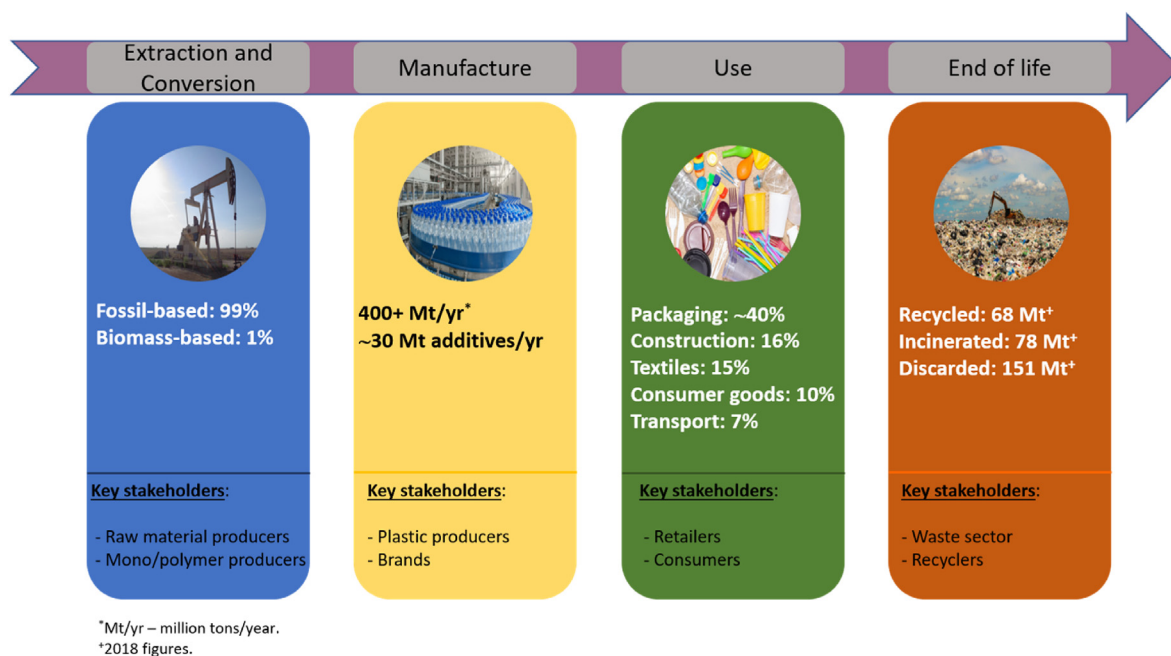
Extraction and Conversion

Manufacture

Use

End of life

Fossil-based: 99%
Biomass-based: 1%

Key stakeholders:

- Raw material producers
- Mono/polymer producers

400+ Mt/yr$^{*}$
~30 Mt additives/yr

Key stakeholders:

- Plastic producers
- Brands

Packaging: ~40%
Construction: 16%
Textiles: 15%
Consumer goods: 10%
Transport: 7%

Key stakeholders:

- Retailers
- Consumers

Recycled: 68 Mt$^{+}$
Incinerated: 78 Mt$^{+}$
Discarded: 151 Mt$^{+}$

Key stakeholders:

- Waste sector
- Recyclers

$^{*}$Mt/yr – million tons/year.
$^{+}$2018 figures.